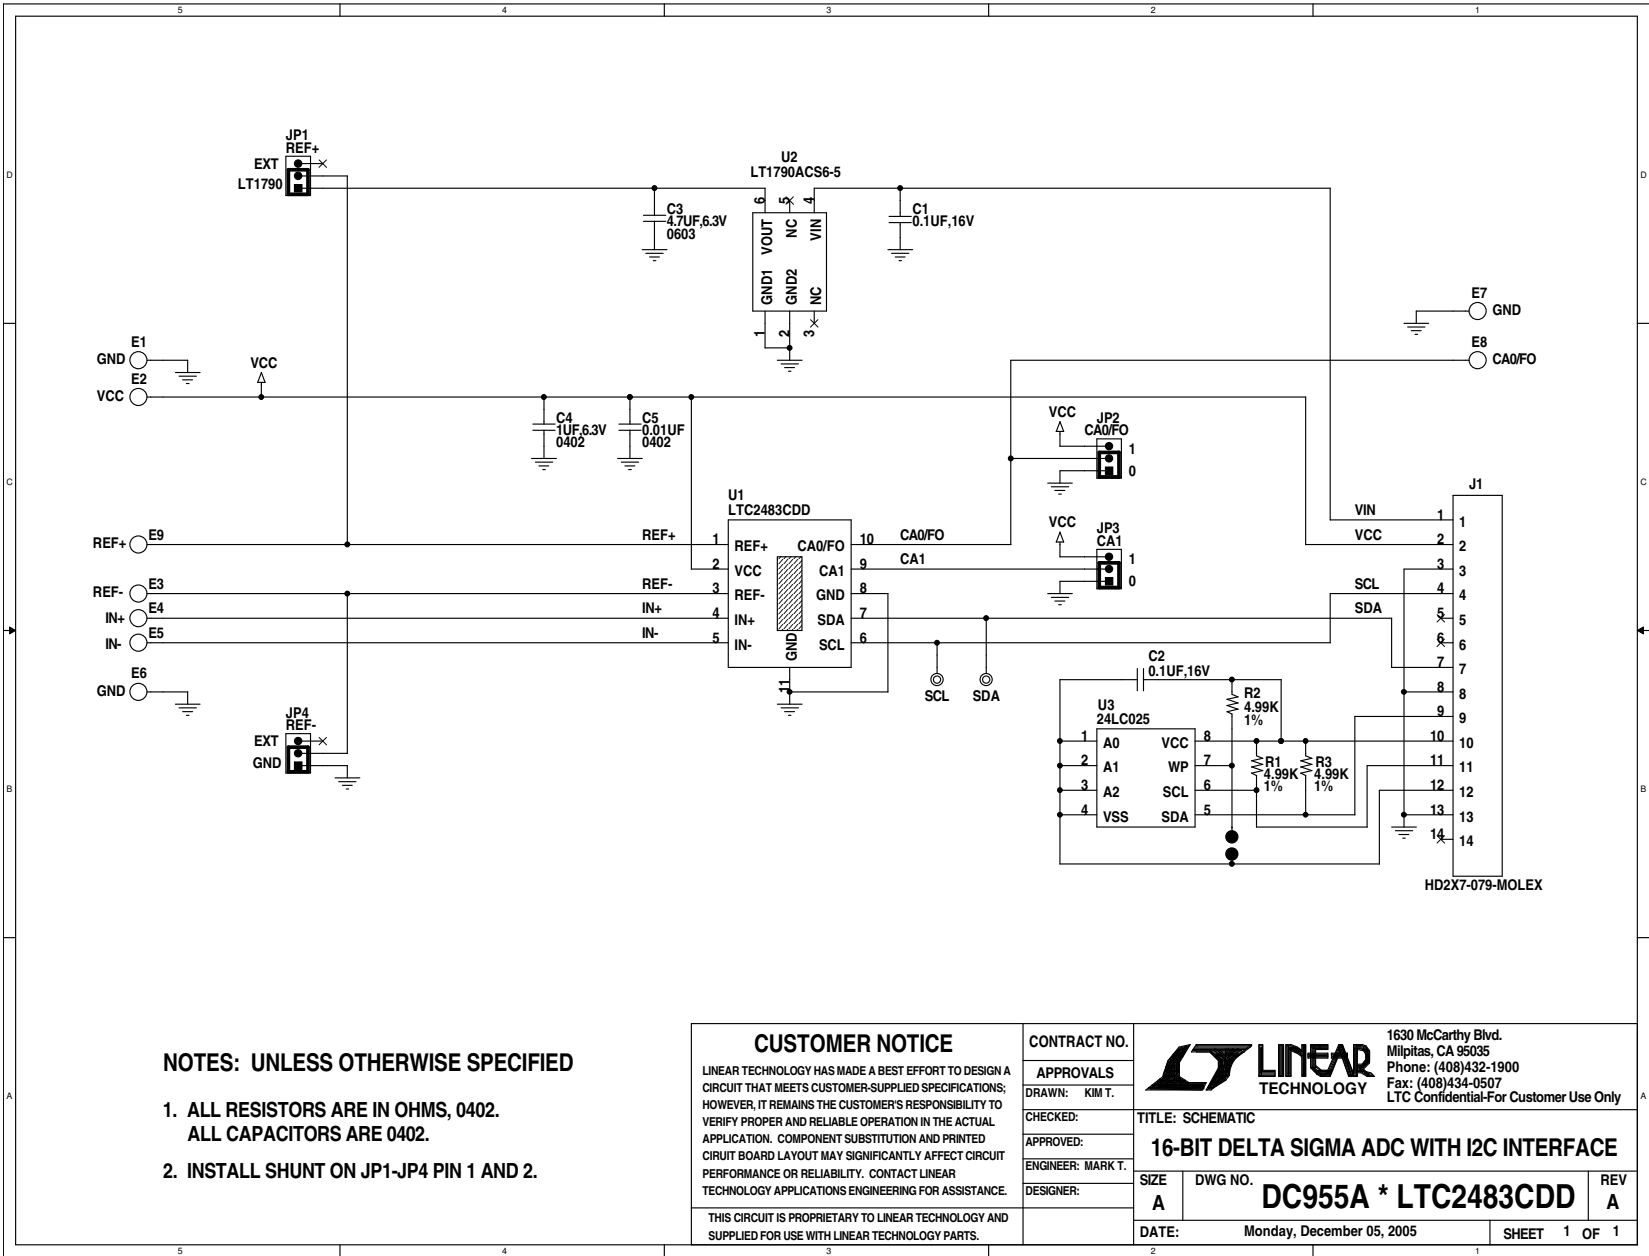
5 4 3 2 1

D

JP1
REF+
EXT
LT1790

U2
LT1790ACS6-5

C3
4.7UF,6.3V
0603

6 VOUT
5 NC
4 VIN
GND1 1
GND2 2
NC 3

C1
0.1UF,16V

E7
GND

E1
GND
E2
VCC
VCC

E8
CA0/FO

C4
1UF,6.3V
0402

C5
0.01UF
0402

VCC
JP2
CA0/FO
1
0

C

U1
LTC2483CDD

J1

REF+ E9
REF+
1 REF+
2 VCC
3 REF-
4 IN+
5 IN-
GND 11
CA0/FO 10
CA1 9
GND 8
SDA 7
SCL 6

CA0/FO
CA1

VCC
JP3
CA1
1
0

VIN
VCC
SCL
SDA

1 1
2 2
3 3
4 4
5 5
6 6
7 7
8 8
9 9
10 10
11 11
12 12
13 13
14 14

REF- E3
IN+ E4
IN- E5
REF-
IN+
IN-

SCL SDA

E6
GND

C2
0.1UF,16V

R2
4.99K
1%

U3
24LC025
1 A0
2 A1
3 A2
4 VSS
VCC 8
WP 7
SCL 6
SDA 5

R1
4.99K
1%
R3
4.99K
1%

JP4
REF-
EXT
GND

B

HD2X7-079-MOLEX

NOTES: UNLESS OTHERWISE SPECIFIED

1. ALL RESISTORS ARE IN OHMS, 0402.
ALL CAPACITORS ARE 0402.

2. INSTALL SHUNT ON JP1-JP4 PIN 1 AND 2.

CUSTOMER NOTICE
LINEAR TECHNOLOGY HAS MADE A BEST EFFORT TO DESIGN A CIRCUIT THAT MEETS CUSTOMER-SUPPLIED SPECIFICATIONS; HOWEVER, IT REMAINS THE CUSTOMER'S RESPONSIBILITY TO VERIFY PROPER AND RELIABLE OPERATION IN THE ACTUAL APPLICATION. COMPONENT SUBSTITUTION AND PRINTED CIRUIT BOARD LAYOUT MAY SIGNIFICANTLY AFFECT CIRCUIT PERFORMANCE OR RELIABILITY. CONTACT LINEAR TECHNOLOGY APPLICATIONS ENGINEERING FOR ASSISTANCE.

THIS CIRCUIT IS PROPRIETARY TO LINEAR TECHNOLOGY AND SUPPLIED FOR USE WITH LINEAR TECHNOLOGY PARTS.

CONTRACT NO.
APPROVALS
DRAWN: KIM T.
CHECKED:
APPROVED:
ENGINEER: MARK T.
DESIGNER:

LINEAR TECHNOLOGY
1630 McCarthy Blvd.
Milpitas, CA 95035
Phone: (408)432-1900
Fax: (408)434-0507
LTC Confidential-For Customer Use Only

TITLE: SCHEMATIC
16-BIT DELTA SIGMA ADC WITH I2C INTERFACE

SIZE A
DWG NO. DC955A * LTC2483CDD
REV A
DATE: Monday, December 05, 2005
SHEET 1 OF 1

A

5 4 3 2 1